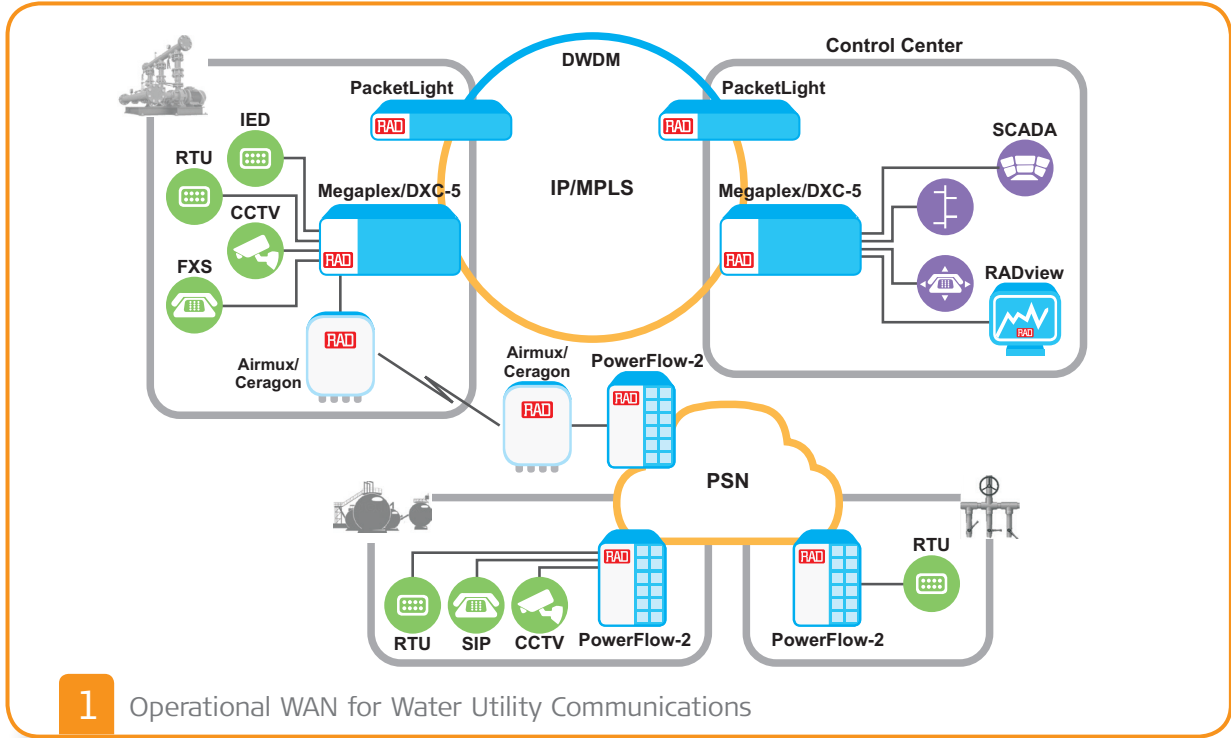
DWDM

Control Center

PacketLight

PacketLight

IED

RTU

Megaplex/DXC-5

IP/MPLS

Megaplex/DXC-5

SCADA

CCTV

FXS

RADview

Airmux/ Ceragon

Airmux/ Ceragon

PowerFlow-2

PSN

RTU

RTU

SIP

CCTV

PowerFlow-2

PowerFlow-2

1 Operational WAN for Water Utility Communications